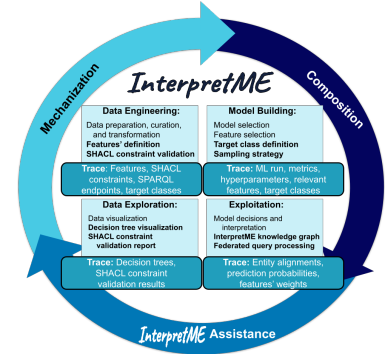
Mechanization

Composition

InterpretME

Data Engineering:
Data preparation, curation, and transformation
Features' definition
SHACL constraint validation

Trace: Features, SHACL constraints, SPARQL endpoints, target classes

Model Building:
Model selection
Feature selection
Target class definition
Sampling strategy

Trace: ML run, metrics, hyperparameters, relevant features, target classes

Data Exploration:
Data visualization
Decision tree visualization
SHACL constraint validation report

Trace: Decision trees, SHACL constraint validation results

Exploitation:
Model decisions and interpretation
InterpretME knowledge graph
Federated query processing

Trace: Entity alignments, prediction probabilities, features' weights

InterpretME Assistance